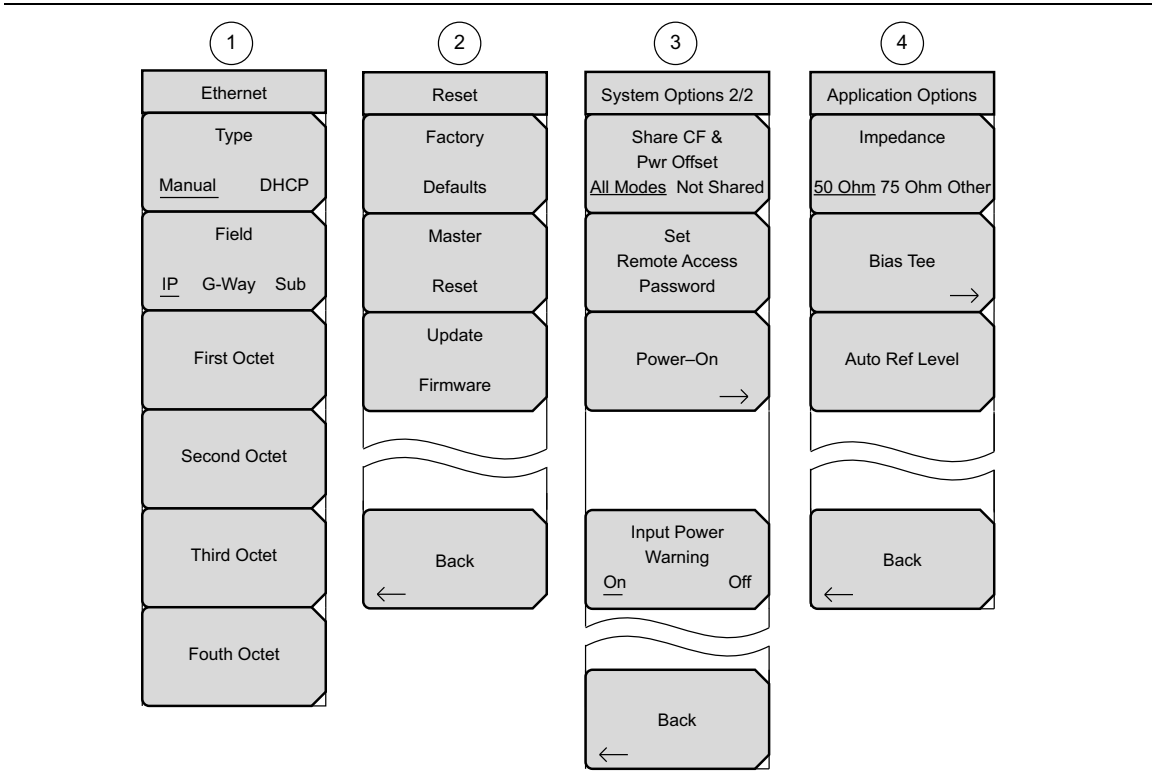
1

Ethernet

Type

Manual DHCP

Field

IP G-Way Sub

First Octet

Second Octet

Third Octet

Fouth Octet

2

Reset

Factory Defaults

Master Reset

Update Firmware

Back
←

3

System Options 2/2

Share CF & Pwr Offset
All Modes Not Shared

Set Remote Access Password

Power–On
→

Input Power Warning
On Off

Back
←

4

Application Options

Impedance
50 Ohm 75 Ohm Other

Bias Tee
→

Auto Ref Level

Back
←